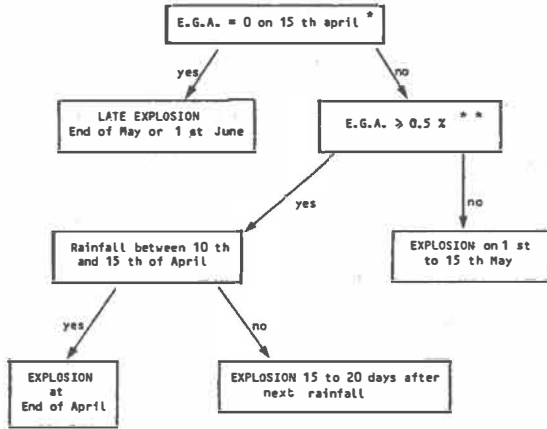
E.G.A. = 0 on 15 th april *

yes

no

LATE EXPLOSION
End of May or 1 st June

E.G.A. $\geqslant$ 0.5 % * *

yes

no

Rainfall between 10 th and 15 th of April

EXPLOSION on 1 st to 15 th May

yes

no

EXPLOSION at End of April

EXPLOSION 15 to 20 days after next rainfall